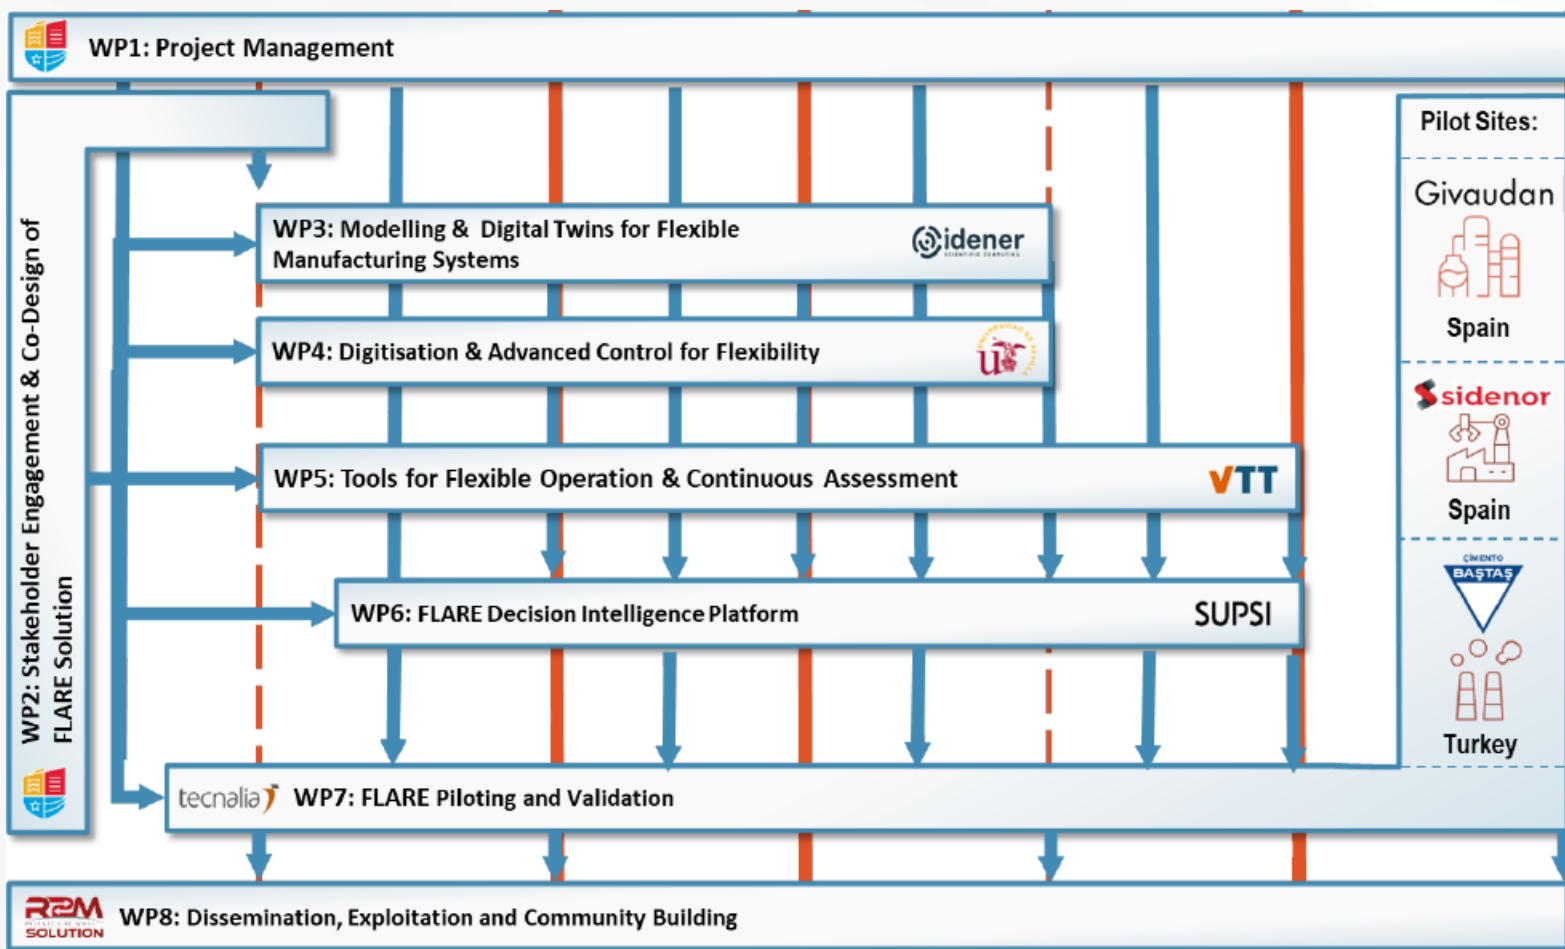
WP1: Project Management

WP2: Stakeholder Engagement & Co-Design of FLARE Solution

WP3: Modelling & Digital Twins for Flexible Manufacturing Systems

idener

WP4: Digitisation & Advanced Control for Flexibility

WP5: Tools for Flexible Operation & Continuous Assessment

VTT

WP6: FLARE Decision Intelligence Platform

SUPSI

tecnalia

WP7: FLARE Piloting and Validation

Pilot Sites:

Givaudan

Spain

sidenor

Spain

ÇIMENTO BAŞTAŞ

Turkey

R2M SOLUTION

WP8: Dissemination, Exploitation and Community Building